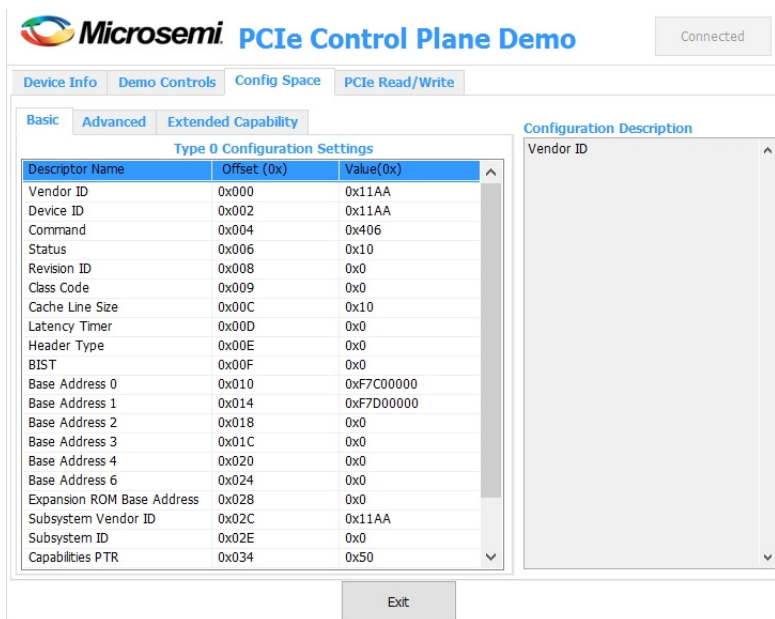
Microsemi PCIe Control Plane Demo

Connected

Device Info | Demo Controls | Config Space | PCIe Read/Write

Basic | Advanced | Extended Capability

Type 0 Configuration Settings

| Descriptor Name | Offset (0x) | Value(0x) |
|---|---|---|
| Vendor ID | 0x000 | 0x11AA |
| Device ID | 0x002 | 0x11AA |
| Command | 0x004 | 0x406 |
| Status | 0x006 | 0x10 |
| Revision ID | 0x008 | 0x0 |
| Class Code | 0x009 | 0x0 |
| Cache Line Size | 0x00C | 0x10 |
| Latency Timer | 0x00D | 0x0 |
| Header Type | 0x00E | 0x0 |
| BIST | 0x00F | 0x0 |
| Base Address 0 | 0x010 | 0xF7C00000 |
| Base Address 1 | 0x014 | 0xF7D00000 |
| Base Address 2 | 0x018 | 0x0 |
| Base Address 3 | 0x01C | 0x0 |
| Base Address 4 | 0x020 | 0x0 |
| Base Address 6 | 0x024 | 0x0 |
| Expansion ROM Base Address | 0x028 | 0x0 |
| Subsystem Vendor ID | 0x02C | 0x11AA |
| Subsystem ID | 0x02E | 0x0 |
| Capabilities PTR | 0x034 | 0x50 |

Configuration Description

Vendor ID

Exit